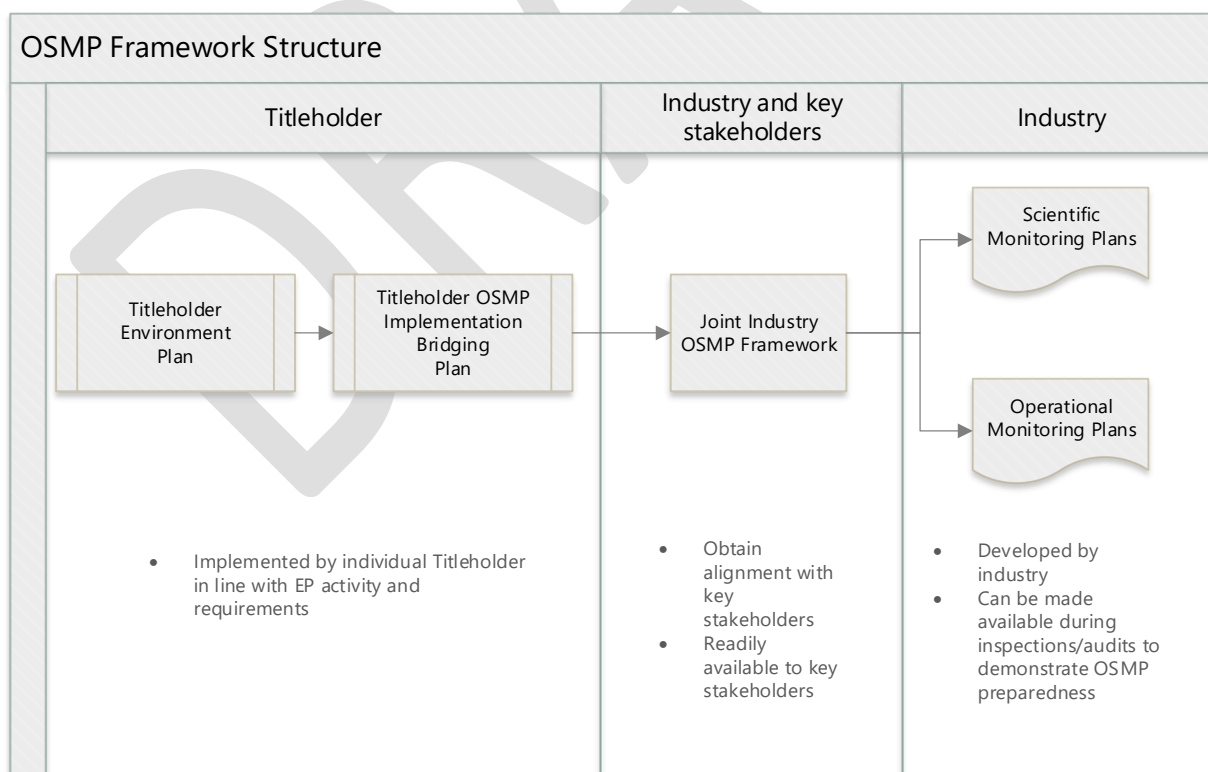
OSMP Framework Structure

Titleholder

Industry and key stakeholders

Industry

Titleholder Environment Plan

Titleholder OSMP Implementation Bridging Plan

Joint Industry OSMP Framework

Scientific Monitoring Plans

Operational Monitoring Plans

- Implemented by individual Titleholder in line with EP activity and requirements

- Obtain alignment with key stakeholders
- Readily available to key stakeholders

- Developed by industry
- Can be made available during inspections/audits to demonstrate OSMP preparedness